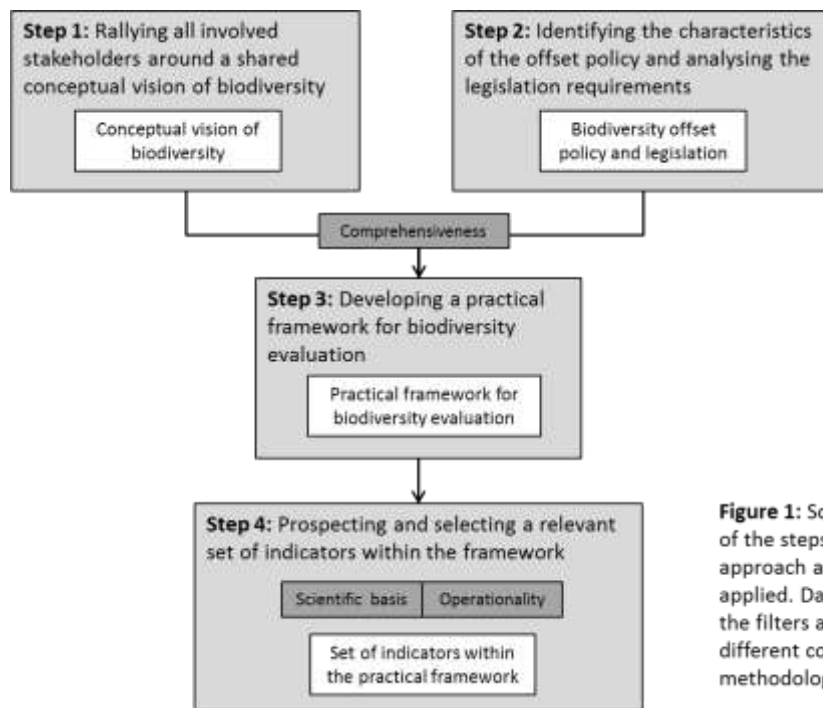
**Step 1:** Rallying all involved stakeholders around a shared conceptual vision of biodiversity

Conceptual vision of biodiversity

**Step 2:** Identifying the characteristics of the offset policy and analysing the legislation requirements

Biodiversity offset policy and legislation

Comprehensiveness

**Step 3:** Developing a practical framework for biodiversity evaluation

Practical framework for biodiversity evaluation

**Step 4:** Prospecting and selecting a relevant set of indicators within the framework

Scientific basis

Operationality

Set of indicators within the practical framework

**Figure 1:** Sc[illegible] of the steps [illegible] approach a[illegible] applied. Da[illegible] the filters a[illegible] different co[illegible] methodolo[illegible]